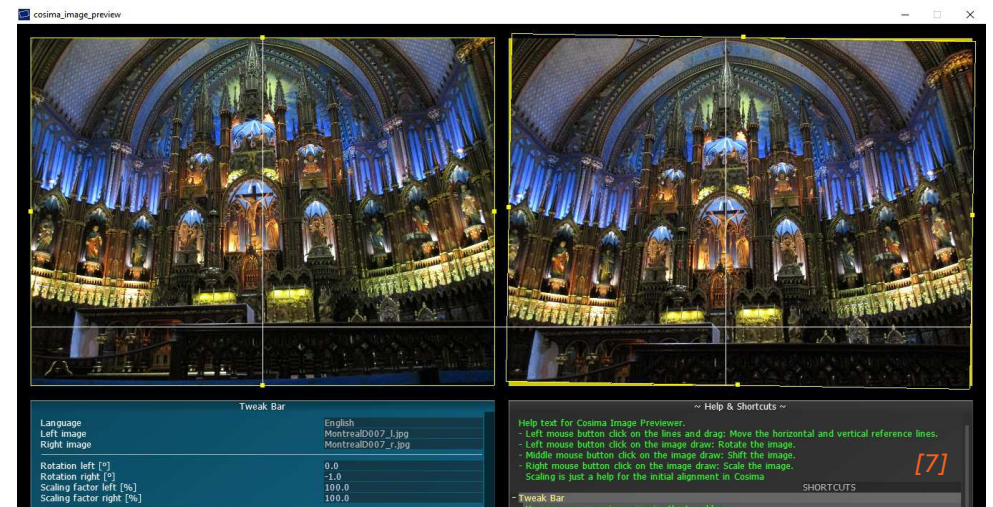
cosima_image_preview

Tweak Bar

| | |
|---|---|
| Language | English |
| Left image | MontrealD007_l.jpg |
| Right image | MontrealD007_r.jpg |
| Rotation left [°] | 0.0 |
| Rotation right [°] | -1.0 |
| Scaling factor left [%] | 100.0 |
| Scaling factor right [%] | 100.0 |

~ Help & Shortcuts ~

Help text for Cosima Image Previewer.
- Left mouse button click on the lines and drag: Move the horizontal and vertical reference lines.
- Left mouse button click on the image draw: Rotate the image.
- Middle mouse button click on the image draw: Shift the image.
- Right mouse button click on the image draw: Scale the image.
Scaling is just a help for the initial alignment in Cosima

[7]

SHORTCUTS

- Tweak Bar